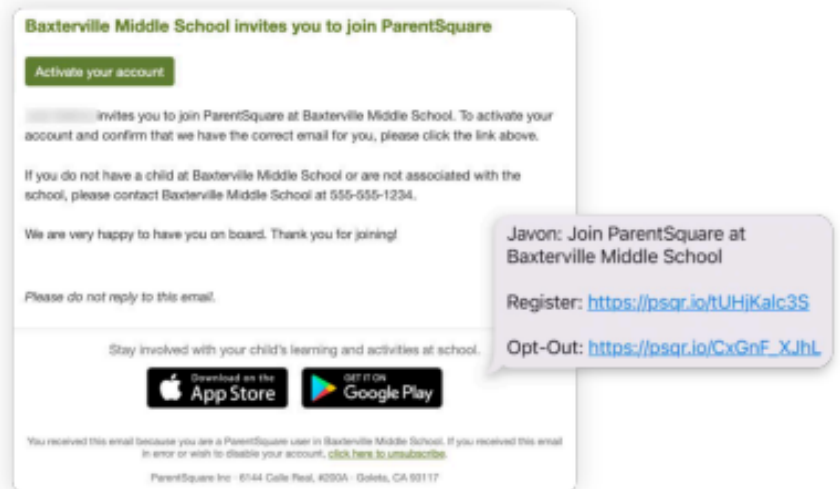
Baxterville Middle School invites you to join ParentSquare

Activate your account

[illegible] invites you to join ParentSquare at Baxterville Middle School. To activate your account and confirm that we have the correct email for you, please click the link above.

If you do not have a child at Baxterville Middle School or are not associated with the school, please contact Baxterville Middle School at 555-555-1234.

We are very happy to have you on board. Thank you for joining!

Please do not reply to this email.

Stay involved with your child's learning and activities at school.

Download on the App Store

GET IT ON Google Play

You received this email because you are a ParentSquare user in Baxterville Middle School. If you received this email in error or wish to disable your account, click here to unsubscribe.

ParentSquare Inc · 6144 Calle Real, #200A · Goleta, CA 93117

Javon: Join ParentSquare at Baxterville Middle School

Register: https://psqr.io/tUHjKalc3S

Opt-Out: https://psqr.io/CxGnF_XJhL